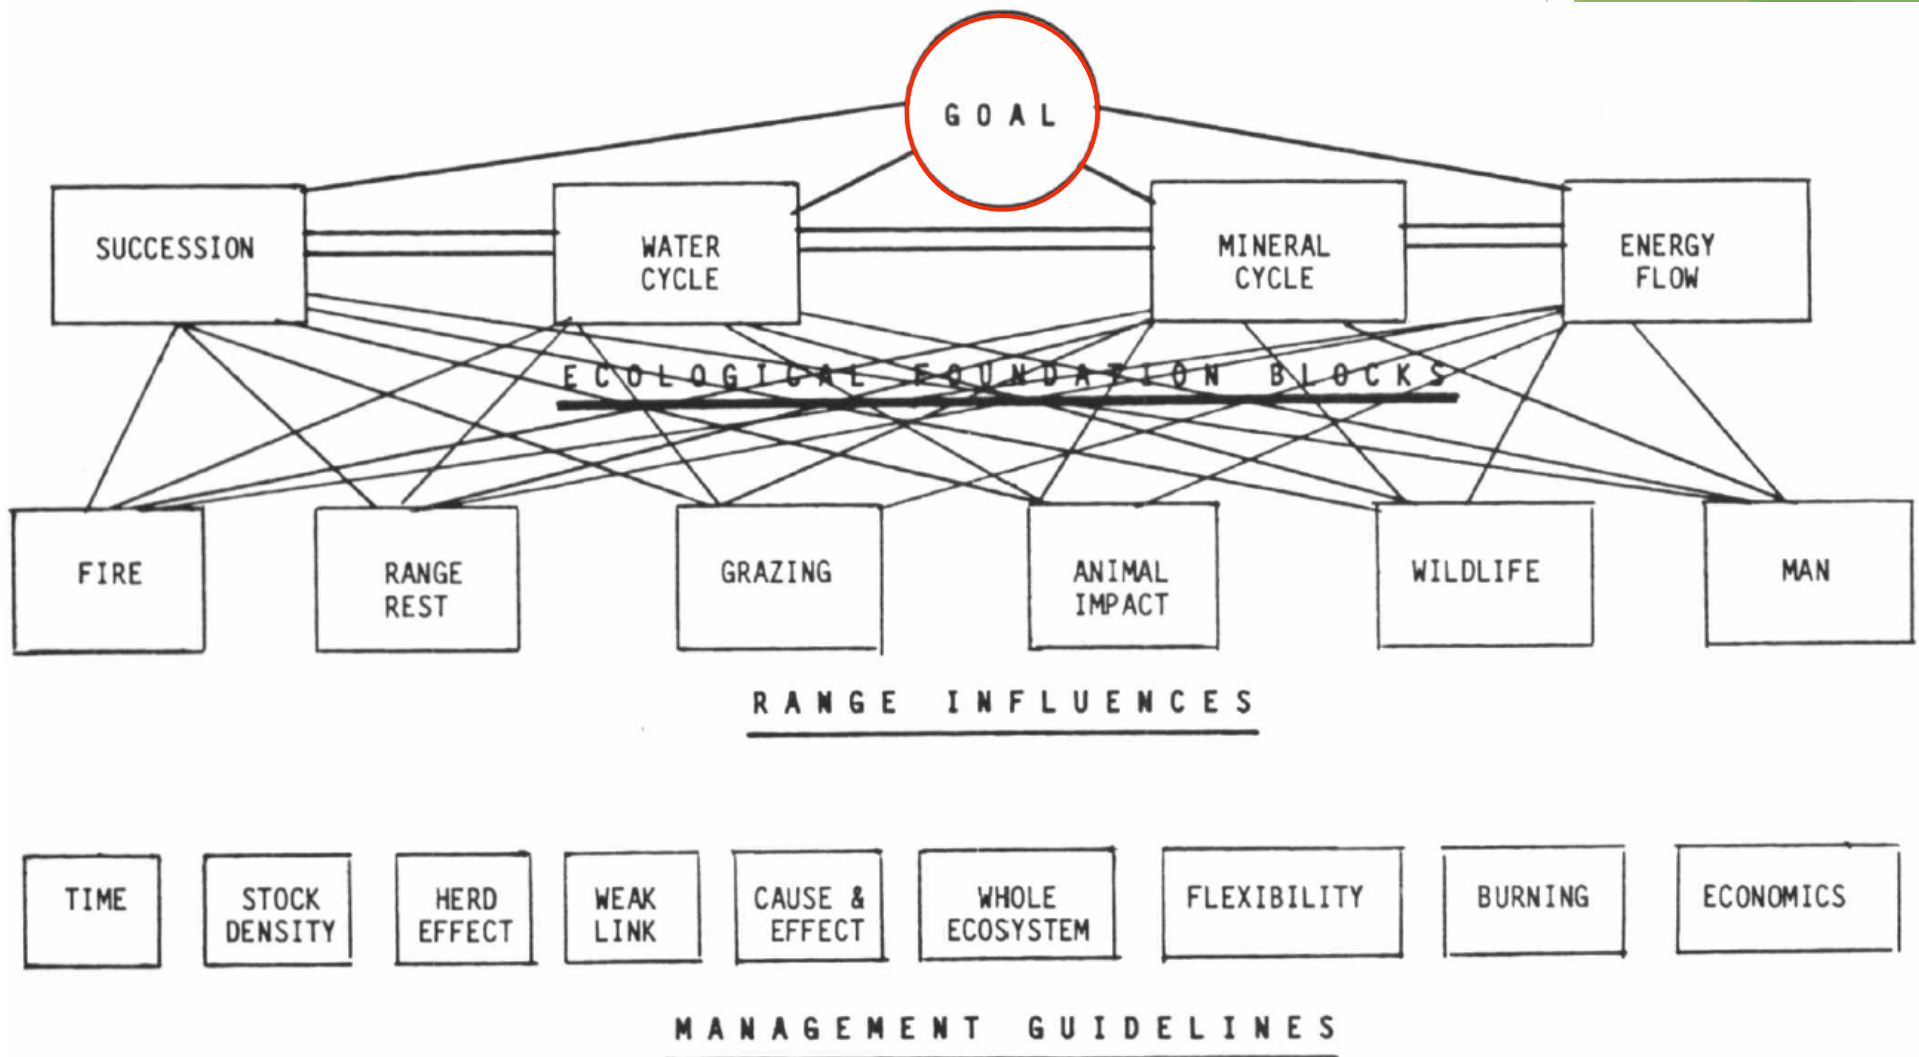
GOAL

SUCCESSION

WATER CYCLE

MINERAL CYCLE

ENERGY FLOW

ECOLOGICAL FOUNDATION BLOCKS

FIRE

RANGE REST

GRAZING

ANIMAL IMPACT

WILDLIFE

MAN

RANGE INFLUENCES

TIME

STOCK DENSITY

HERD EFFECT

WEAK LINK

CAUSE & EFFECT

WHOLE ECOSYSTEM

FLEXIBILITY

BURNING

ECONOMICS

MANAGEMENT GUIDELINES